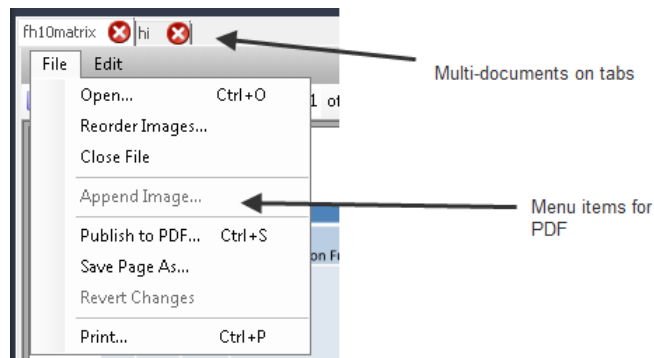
fh10matrix hi

File Edit

Open... Ctrl+O
Reorder Images...
Close File
Append Image...
Publish to PDF... Ctrl+S
Save Page As...
Revert Changes
Print... Ctrl+P

1 of

on F

Multi-documents on tabs

Menu items for PDF